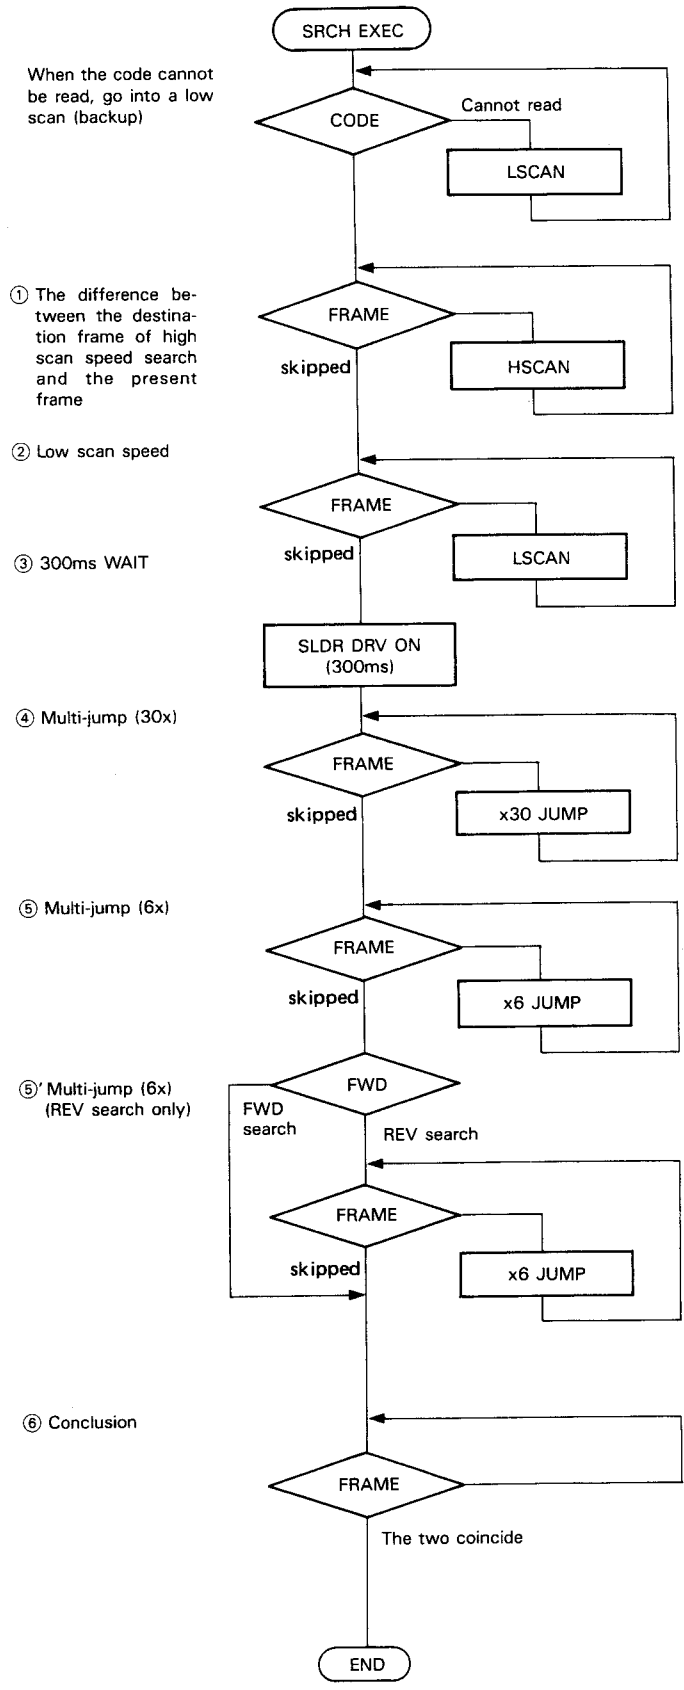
SRCH EXEC

When the code cannot be read, go into a low scan (backup)

CODE

Cannot read

LSCAN

① The difference between the destination frame of high scan speed search and the present frame

FRAME

skipped

HSCAN

② Low scan speed

FRAME

skipped

LSCAN

③ 300ms WAIT

SLDR DRV ON (300ms)

④ Multi-jump (30x)

FRAME

skipped

x30 JUMP

⑤ Multi-jump (6x)

FRAME

skipped

x6 JUMP

⑤' Multi-jump (6x) (REV search only)

FWD

FWD search

REV search

FRAME

skipped

x6 JUMP

⑥ Conclusion

FRAME

The two coincide

END